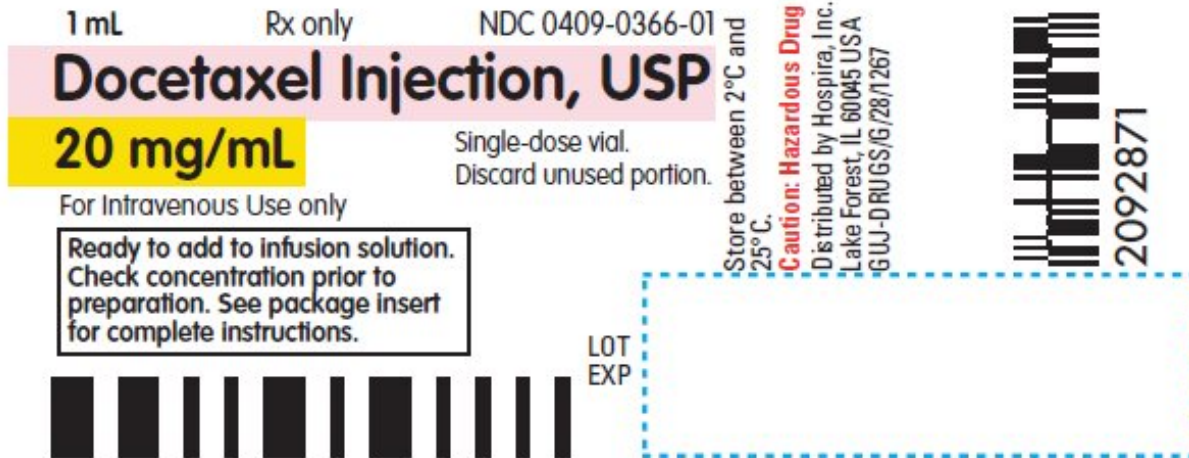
1 mL Rx only NDC 0409-0366-01

Docetaxel Injection, USP

20 mg/mL

Single-dose vial. Discard unused portion.

For Intravenous Use only

Ready to add to infusion solution. Check concentration prior to preparation. See package insert for complete instructions.

LOT
EXP

Store between 2°C and 25°C.
Caution: Hazardous Drug
Distributed by Hospira, Inc. Lake Forest, IL 60045 USA
GUJ-DRUGS/G/28/1267

2092871